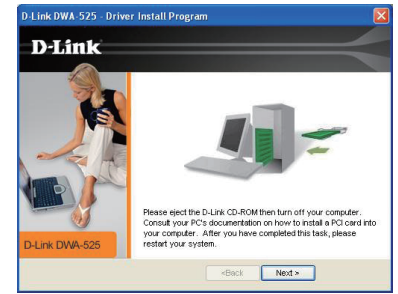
D-Link DWA-525 - Driver Install Program

D-Link

D-Link DWA-525

Please eject the D-Link CD-ROM then turn off your computer. Consult your PC's documentation on how to install a PCI card into your computer. After you have completed this task, please restart your system.

<Back

Next >